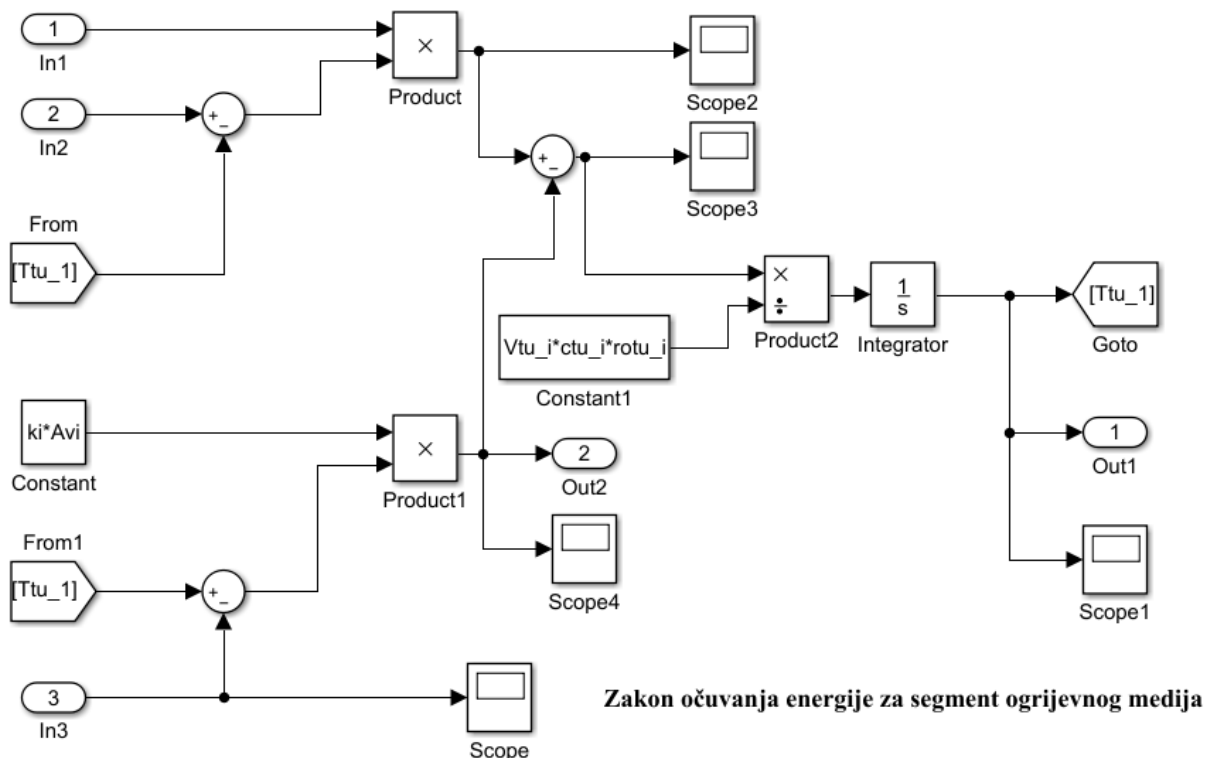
1
In1

2
In2

From
[Ttu_1]

Product
×

+
−

Scope2

Scope3

+
−

×
÷
Product2

Vtu_i*ctu_i*rotu_i
Constant1

$\frac{1}{s}$
Integrator

[Ttu_1]
Goto

1
Out1

Scope1

ki*Avi
Constant

×
Product1

2
Out2

Scope4

From1
[Ttu_1]

+
−

3
In3

Scope

Zakon očuvanja energije za segment ogrijevnog medija